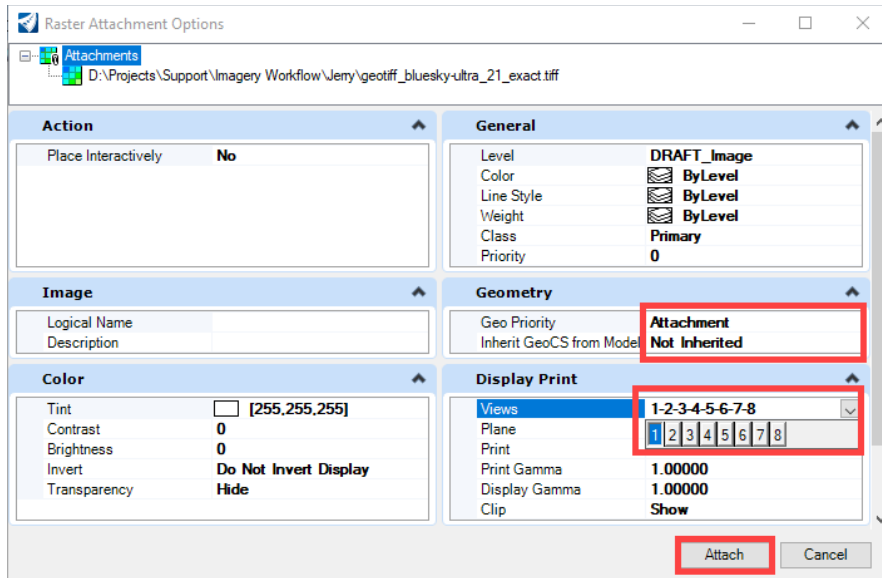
Raster Attachment Options

Attachments
D:\Projects\Support\Imagery Workflow\Jerry\geotiff_bluesky-ultra_21_exact.tiff

Action

| | |
|---|---|
| Place Interactively | No |

General

| | |
|---|---|
| Level | DRAFT_Image |
| Color | ByLevel |
| Line Style | ByLevel |
| Weight | ByLevel |
| Class | Primary |
| Priority | 0 |

Image

| | |
|---|---|
| Logical Name | |
| Description | |

Geometry

| | |
|---|---|
| Geo Priority | Attachment |
| Inherit GeoCS from Model | Not Inherited |

Color

| | |
|---|---|
| Tint | [255,255,255] |
| Contrast | 0 |
| Brightness | 0 |
| Invert | Do Not Invert Display |
| Transparency | Hide |

Display Print

| | |
|---|---|
| Views | 1-2-3-4-5-6-7-8 |
| Plane | 1 2 3 4 5 6 7 8 |
| Print | |
| Print Gamma | 1.00000 |
| Display Gamma | 1.00000 |
| Clip | Show |

Attach
Cancel